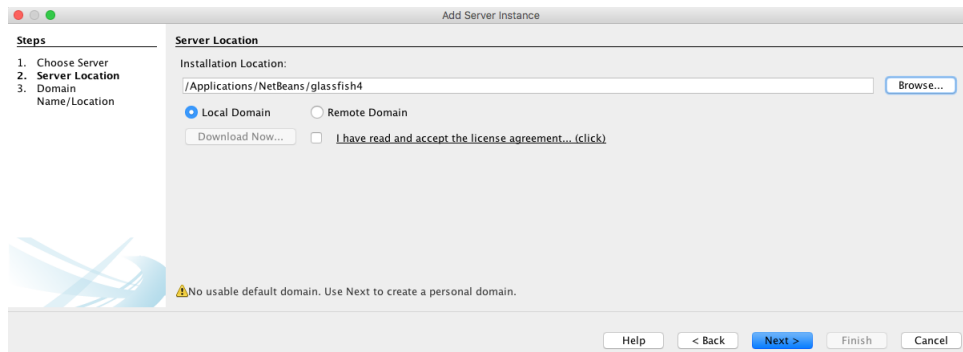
Add Server Instance

Steps

1. Choose Server
2. Server Location
3. Domain Name/Location

Server Location

Installation Location:

/Applications/NetBeans/glassfish4

Browse...

Local Domain

Remote Domain

Download Now...

I have read and accept the license agreement... (click)

No usable default domain. Use Next to create a personal domain.

Help

< Back

Next >

Finish

Cancel